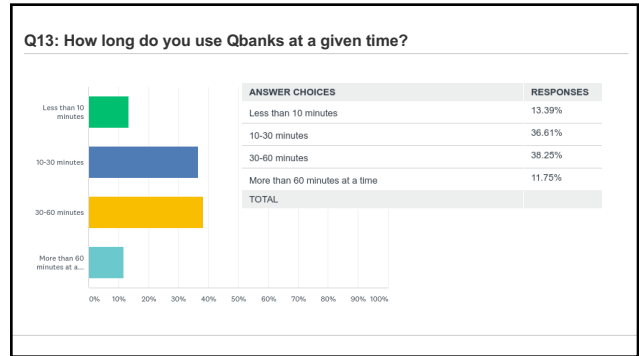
Q13: How long do you use Qbanks at a given time?

Less than 10 minutes

10-30 minutes

30-60 minutes

More than 60 minutes at a...

0% 10% 20% 30% 40% 50% 60% 70% 80% 90% 100%

| ANSWER CHOICES | RESPONSES |
|---|---|
| Less than 10 minutes | 13.39% |
| 10-30 minutes | 36.61% |
| 30-60 minutes | 38.25% |
| More than 60 minutes at a time | 11.75% |
| TOTAL | |